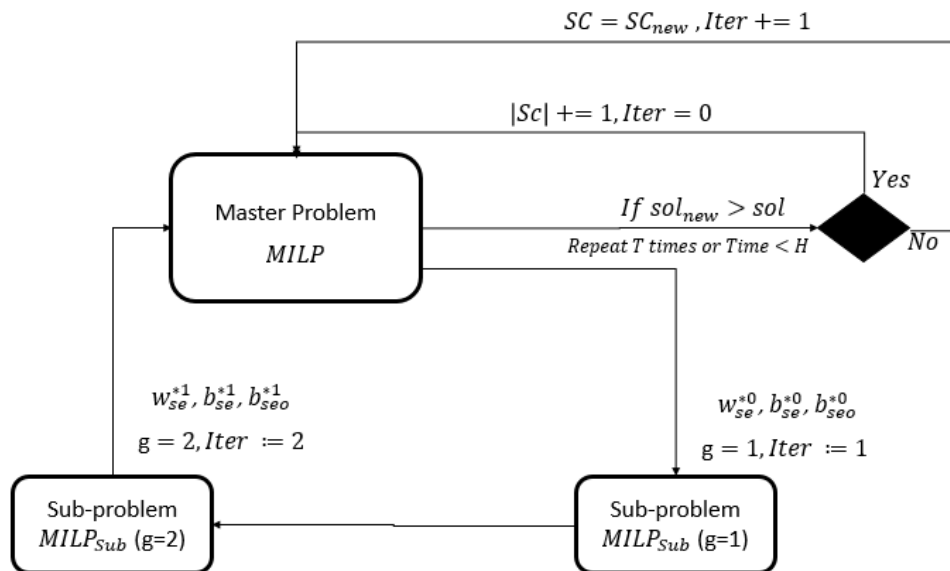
$SC = SC_{new}, Iter += 1$

$|Sc| += 1, Iter = 0$

$Yes$

Master Problem
$MILP$

$If\ sol_{new} > sol$

$Repeat\ T\ times\ or\ Time < H$

$No$

$w_{se}^{*1}, b_{se}^{*1}, b_{seo}^{*1}$

$g = 2, Iter := 2$

$w_{se}^{*0}, b_{se}^{*0}, b_{seo}^{*0}$

$g = 1, Iter := 1$

Sub-problem
$MILP_{Sub}$ (g=2)

Sub-problem
$MILP_{Sub}$ (g=1)